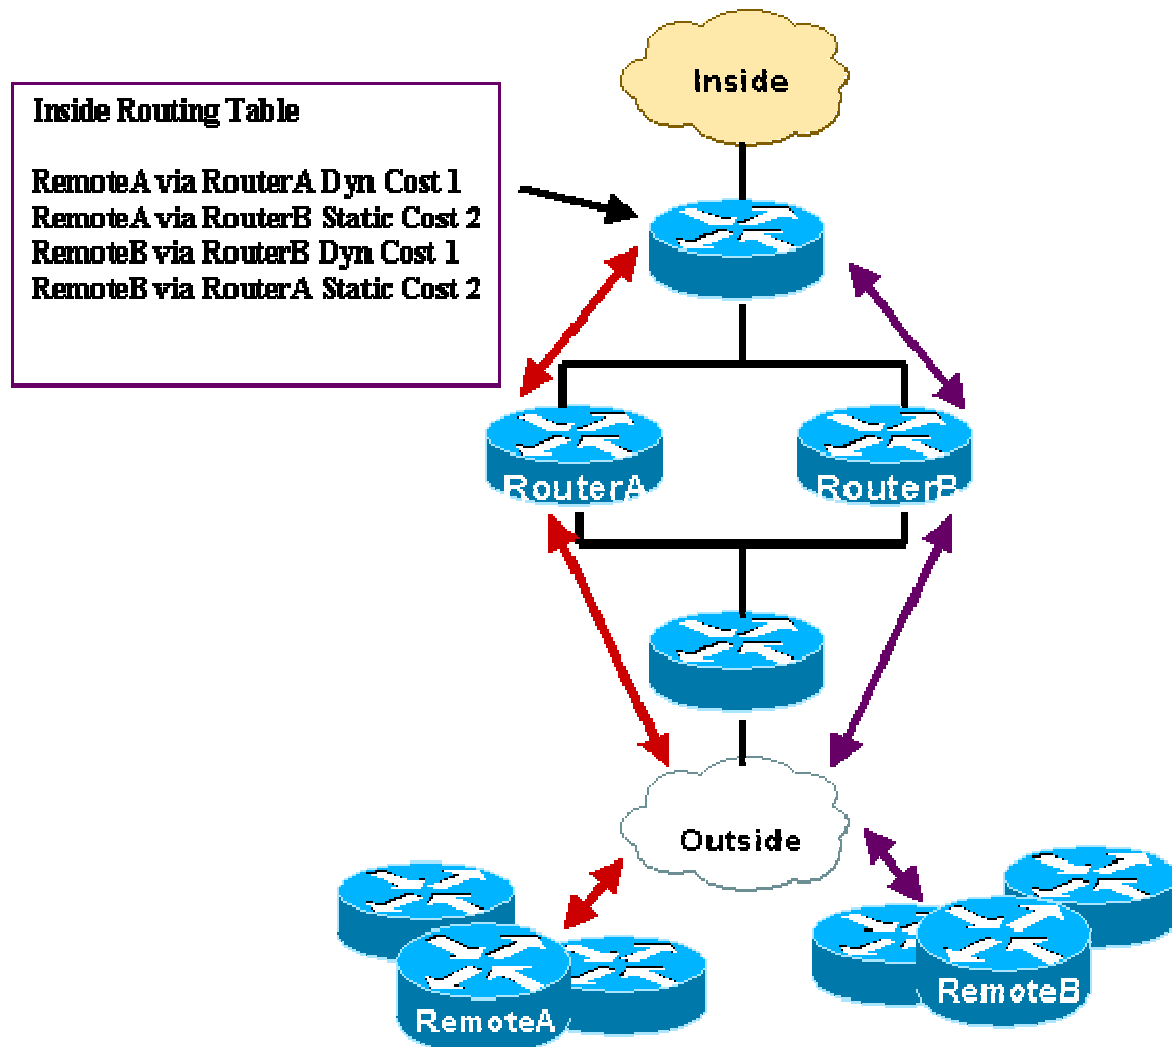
Inside Routing Table

RemoteA via RouterA Dyn Cost 1
RemoteA via RouterB Static Cost 2
RemoteB via RouterB Dyn Cost 1
RemoteB via RouterA Static Cost 2

Inside

RouterA

RouterB

Outside

RemoteA

RemoteB